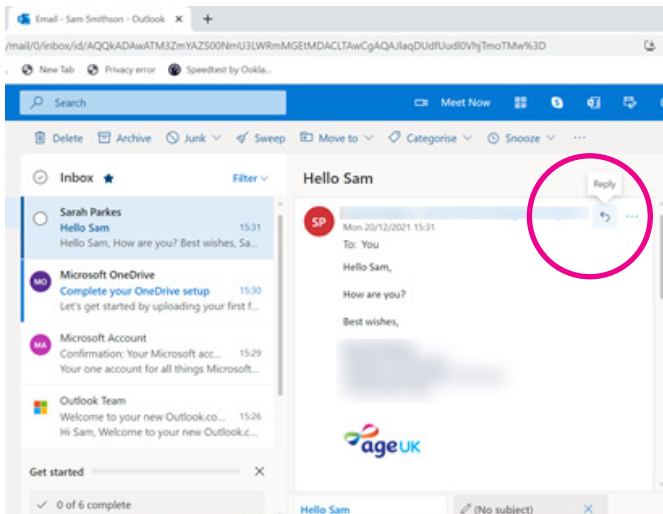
Email - Sam Smithson - Outlook ×

/mail/0/inbox/id/AQQkADAwATM3ZmYAZS00NmU3LWRmMGEtMDACLTAwCgAQAJlaqDUdfUudl0VhjTmoTMw%3D

New Tab   Privacy error   Speedtest by Ookla

Search

Meet Now

Delete   Archive   Junk   Sweep   Move to   Categorise   Snooze   ···

Inbox   Filter

Sarah Parkes
Hello Sam   15:31
Hello Sam, How are you? Best wishes, Sa...

MO
Microsoft OneDrive
Complete your OneDrive setup   15:30
Let's get started by uploading your first f...

MA
Microsoft Account
Confirmation: Your Microsoft acc...   15:29
Your one account for all things Microsoft...

Outlook Team
Welcome to your new Outlook.co...   15:26
Hi Sam, Welcome to your new Outlook.co...

Get started   ×

0 of 6 complete

Hello Sam

Reply

SP
Mon 20/12/2021 15:31
To: You

Hello Sam,

How are you?

Best wishes,

ageUK

Hello Sam   (No subject)   ×